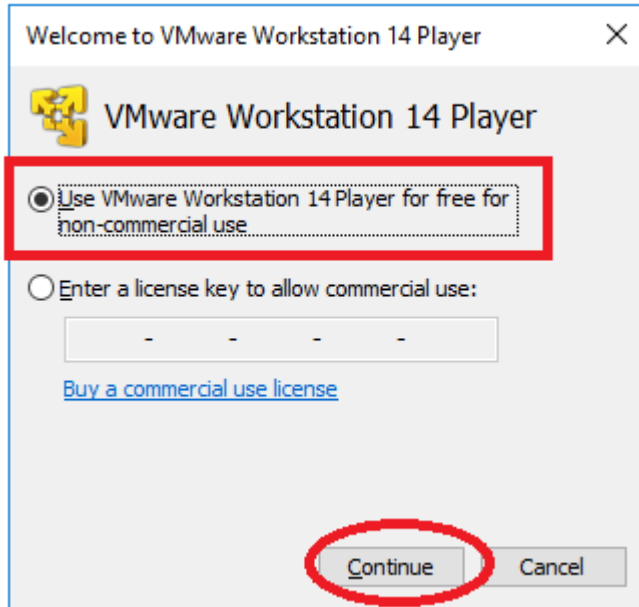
Welcome to VMware Workstation 14 Player

×

VMware Workstation 14 Player

Use VMware Workstation 14 Player for free for non-commercial use

Enter a license key to allow commercial use:

- - - -

Buy a commercial use license

Continue

Cancel